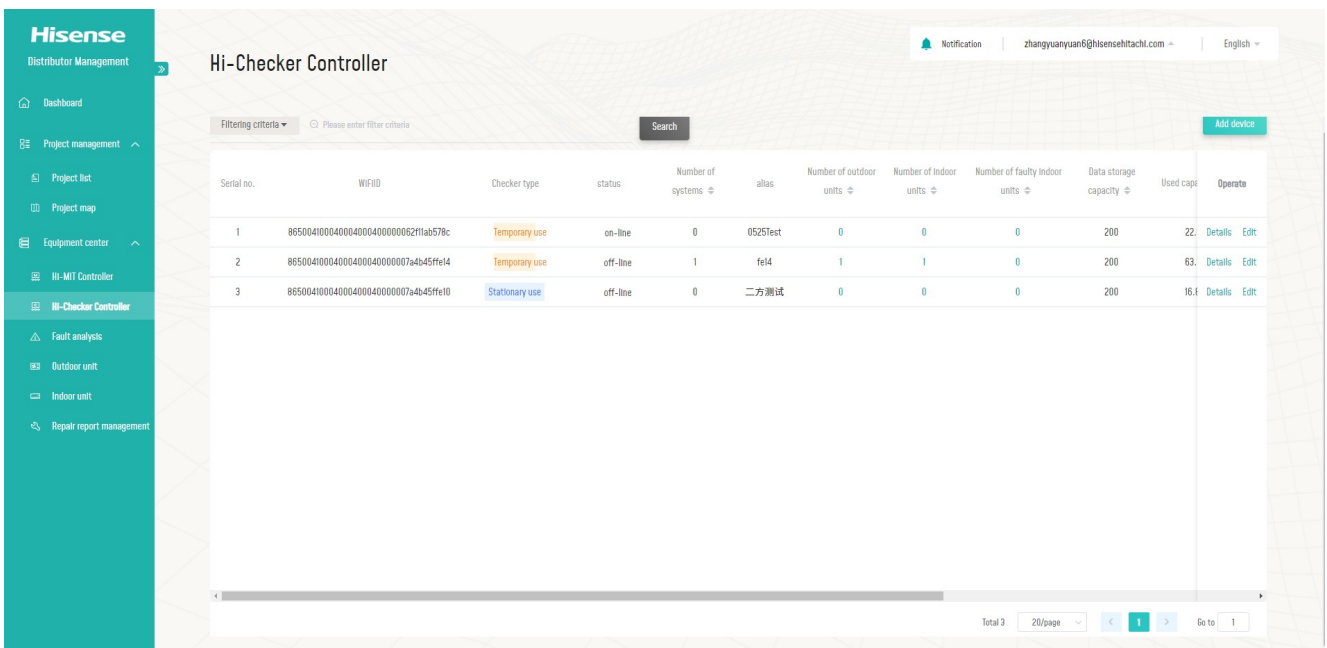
Hisense
Distributor Management

Dashboard
Project management
Project list
Project map
Equipment center
Hi-MIT Controller
Hi-Checker Controller
Fault analysis
Outdoor unit
Indoor unit
Repair report management

Hi-Checker Controller

Notification | zhangyuanyuan6@hisensehitachi.com | English

Filtering criteria ▾ Please enter filter criteria Search Add device

| Serial no. | WiFiID | Checker type | status | Number of systems | alias | Number of outdoor units | Number of indoor units | Number of faulty indoor units | Data storage capacity | Used capa | Operate |
|---|---|---|---|---|---|---|---|---|---|---|---|
| 1 | 8650041000400040000000062f11ab578c | Temporary use | on-line | 0 | 0525Test | 0 | 0 | 0 | 200 | 22. | Details Edit |
| 2 | 865004100040004000400000007a4b45ffe14 | Temporary use | off-line | 1 | fe14 | 1 | 1 | 0 | 200 | 63. | Details Edit |
| 3 | 865004100040004000400000007a4b45ffe10 | Stationary use | off-line | 0 | 二方测试 | 0 | 0 | 0 | 200 | 16.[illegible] | Details Edit |

Total 3 20/page 1 Go to 1